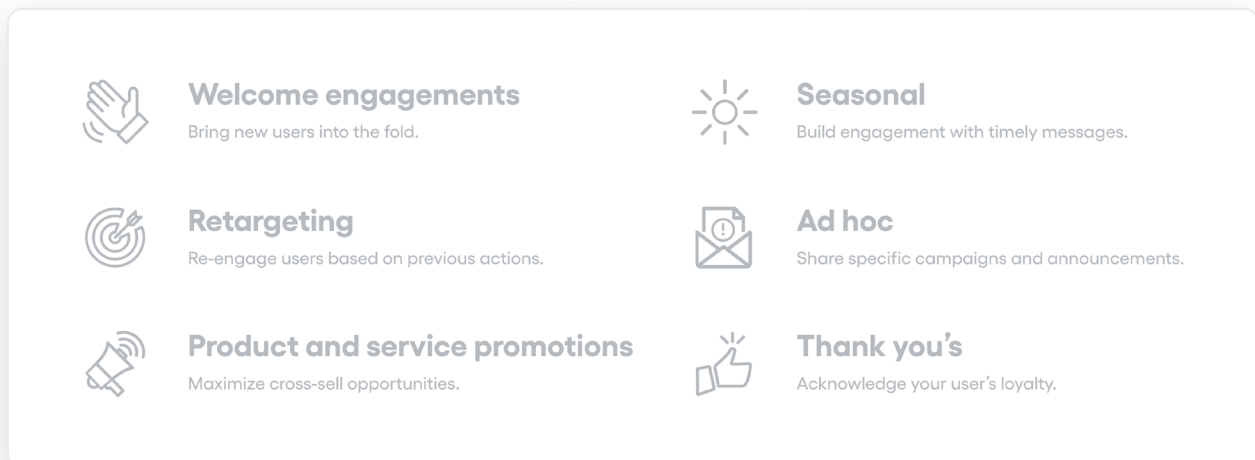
Welcome engagements
Bring new users into the fold.

Retargeting
Re-engage users based on previous actions.

Product and service promotions
Maximize cross-sell opportunities.

Seasonal
Build engagement with timely messages.

Ad hoc
Share specific campaigns and announcements.

Thank you's
Acknowledge your user's loyalty.